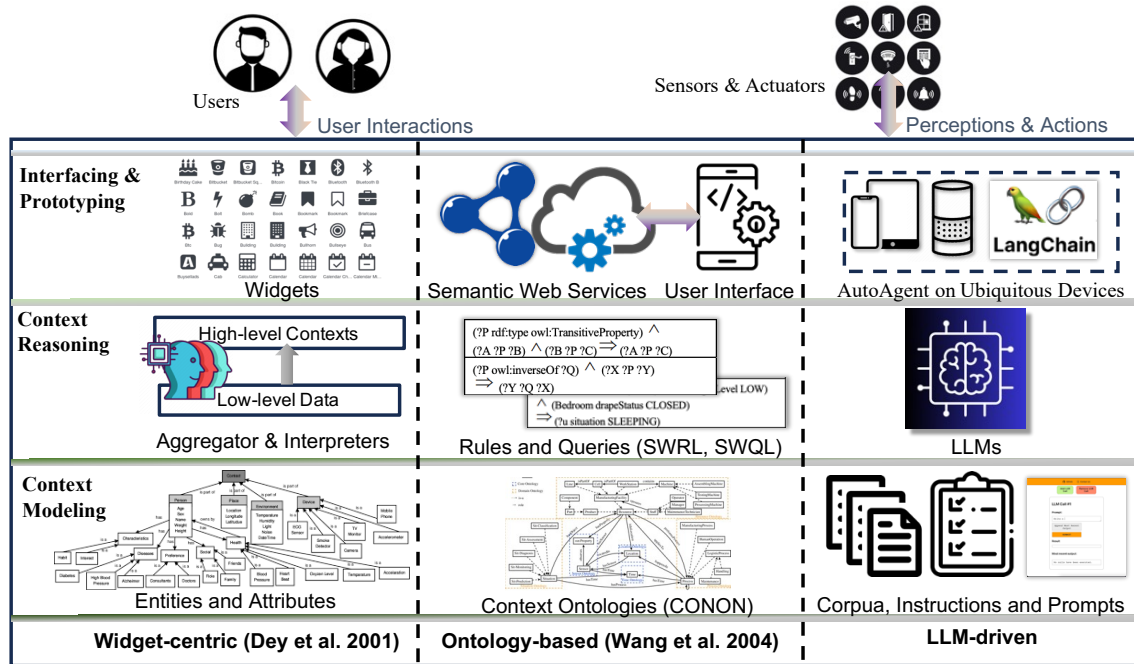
Users

User Interactions

Sensors & Actuators

Perceptions & Actions

Interfacing & Prototyping

Birthday Cake Bitbucket Bitbucket Sq... Bitcoin Black Tie Bluetooth Bluetooth B

Bold Bolt Bomb Bone Bookmark Bookmark Briefcase

Btc Bug Building Building Bullhorn Bullseye Bus

Buysellads Cab Calculator Calendar Calendar Calendar Ch... Calendar Mi...

Widgets

Semantic Web Services

User Interface

LangChain

AutoAgent on Ubiquitous Devices

Context Reasoning

High-level Contexts

Low-level Data

Aggregator & Interpreters

(?P rdf:type owl:TransitiveProperty) ^ (?A ?P ?B) ^ (?B ?P ?C) ⇒ (?A ?P ?C)

(?P owl:inverseOf ?Q) ^ (?X ?P ?Y) ⇒ (?Y ?Q ?X)

Level LOW)

^ (Bedroom drapeStatus CLOSED)

⇒ (?u situation SLEEPING)

Rules and Queries (SWRL, SWQL)

LLMs

Context Modeling

Context

Person Place Environment Device

Entities and Attributes

Context Ontologies (CONON)

Corpua, Instructions and Prompts

Widget-centric (Dey et al. 2001)

Ontology-based (Wang et al. 2004)

LLM-driven